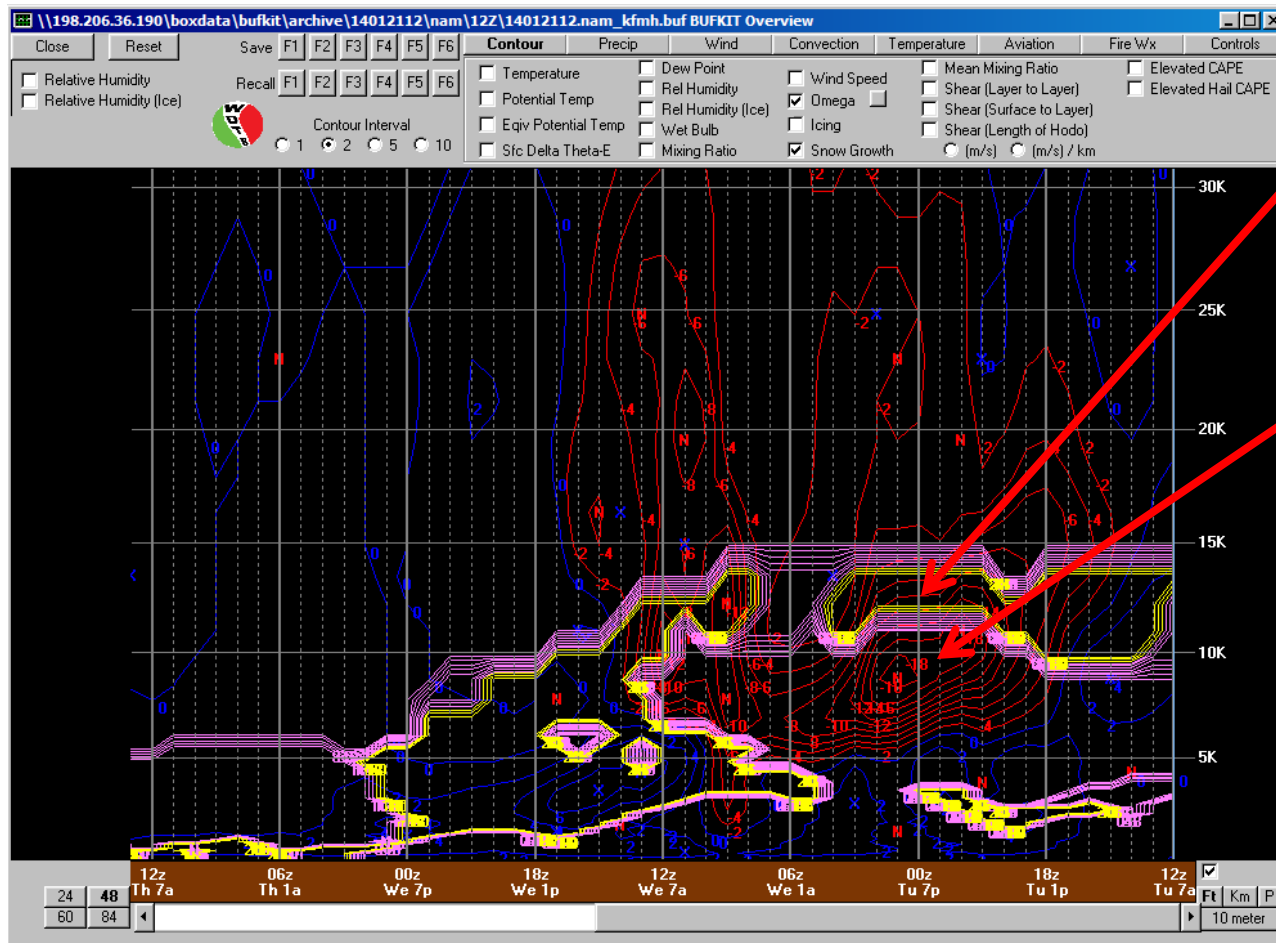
\\198.206.36.190\boxdata\bufkit\archive\14012112\nam\12Z\14012112.nam_kfmh.buf BUFKIT Overview

Close Reset Save F1 F2 F3 F4 F5 F6
Recall F1 F2 F3 F4 F5 F6
Relative Humidity
Relative Humidity (Ice)
Contour Interval
1 2 5 10

Contour | Precip | Wind | Convection | Temperature | Aviation | Fire Wx | Controls

Temperature
Potential Temp
Eqiv Potential Temp
Sfc Delta Theta-E
Dew Point
Rel Humidity
Rel Humidity (Ice)
Wet Bulb
Mixing Ratio
Wind Speed
Omega
Icing
Snow Growth
Mean Mixing Ratio
Shear (Layer to Layer)
Shear (Surface to Layer)
Shear (Length of Hodo)
(m/s) (m/s) / km
Elevated CAPE
Elevated Hail CAPE

30K
25K
20K
15K
10K
5K

-18

12z Th 7a | 06z Th 1a | 00z We 7p | 18z We 1p | 12z We 7a | 06z We 1a | 00z Tu 7p | 18z Tu 1p | 12z Tu 7a

24 48
60 84
Ft Km P
10 meter